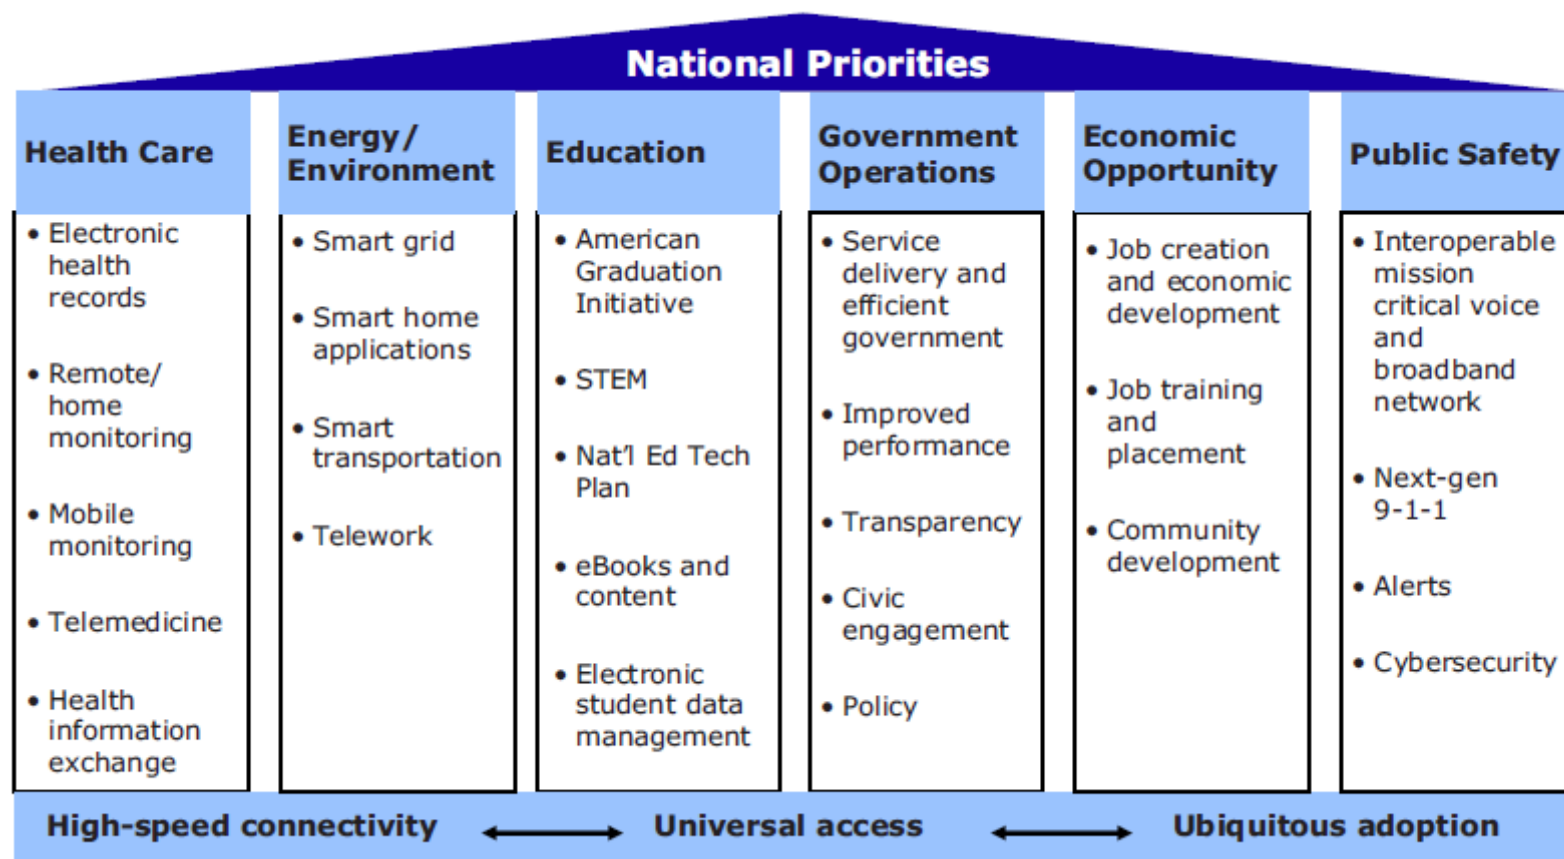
National Priorities

Health Care
• Electronic health records
• Remote/ home monitoring
• Mobile monitoring
• Telemedicine
• Health information exchange

Energy/ Environment
• Smart grid
• Smart home applications
• Smart transportation
• Telework

Education
• American Graduation Initiative
• STEM
• Nat'l Ed Tech Plan
• eBooks and content
• Electronic student data management

Government Operations
• Service delivery and efficient government
• Improved performance
• Transparency
• Civic engagement
• Policy

Economic Opportunity
• Job creation and economic development
• Job training and placement
• Community development

Public Safety
• Interoperable mission critical voice and broadband network
• Next-gen 9-1-1
• Alerts
• Cybersecurity

High-speed connectivity ⟷ Universal access ⟷ Ubiquitous adoption